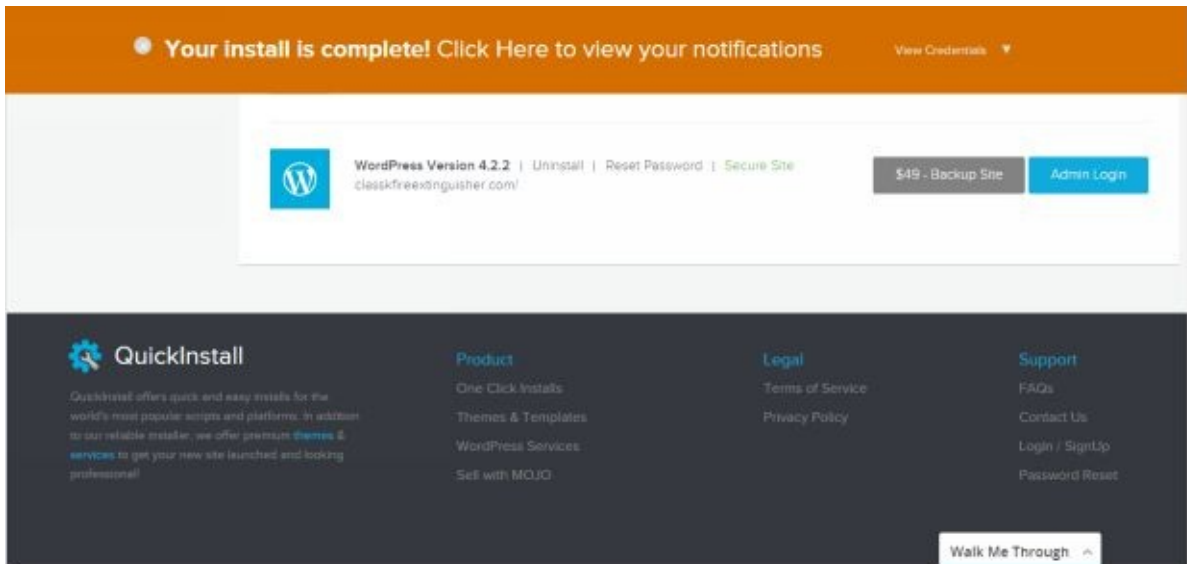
Your install is complete! Click Here to view your notifications

View Credentials ▼

WordPress Version 4.2.2 | Uninstall | Reset Password | Secure Site
classkfireextinguisher.com/

$49 - Backup Site

Admin Login

QuickInstall

QuickInstall offers quick and easy installs for the world's most popular scripts and platforms. In addition to our reliable installer, we offer premium themes & services to get your new site launched and looking professional!

Product
One Click Installs
Themes & Templates
WordPress Services
Sell with MOJO

Legal
Terms of Service
Privacy Policy

Support
FAQs
Contact Us
Login / SignUp
Password Reset

Walk Me Through ^